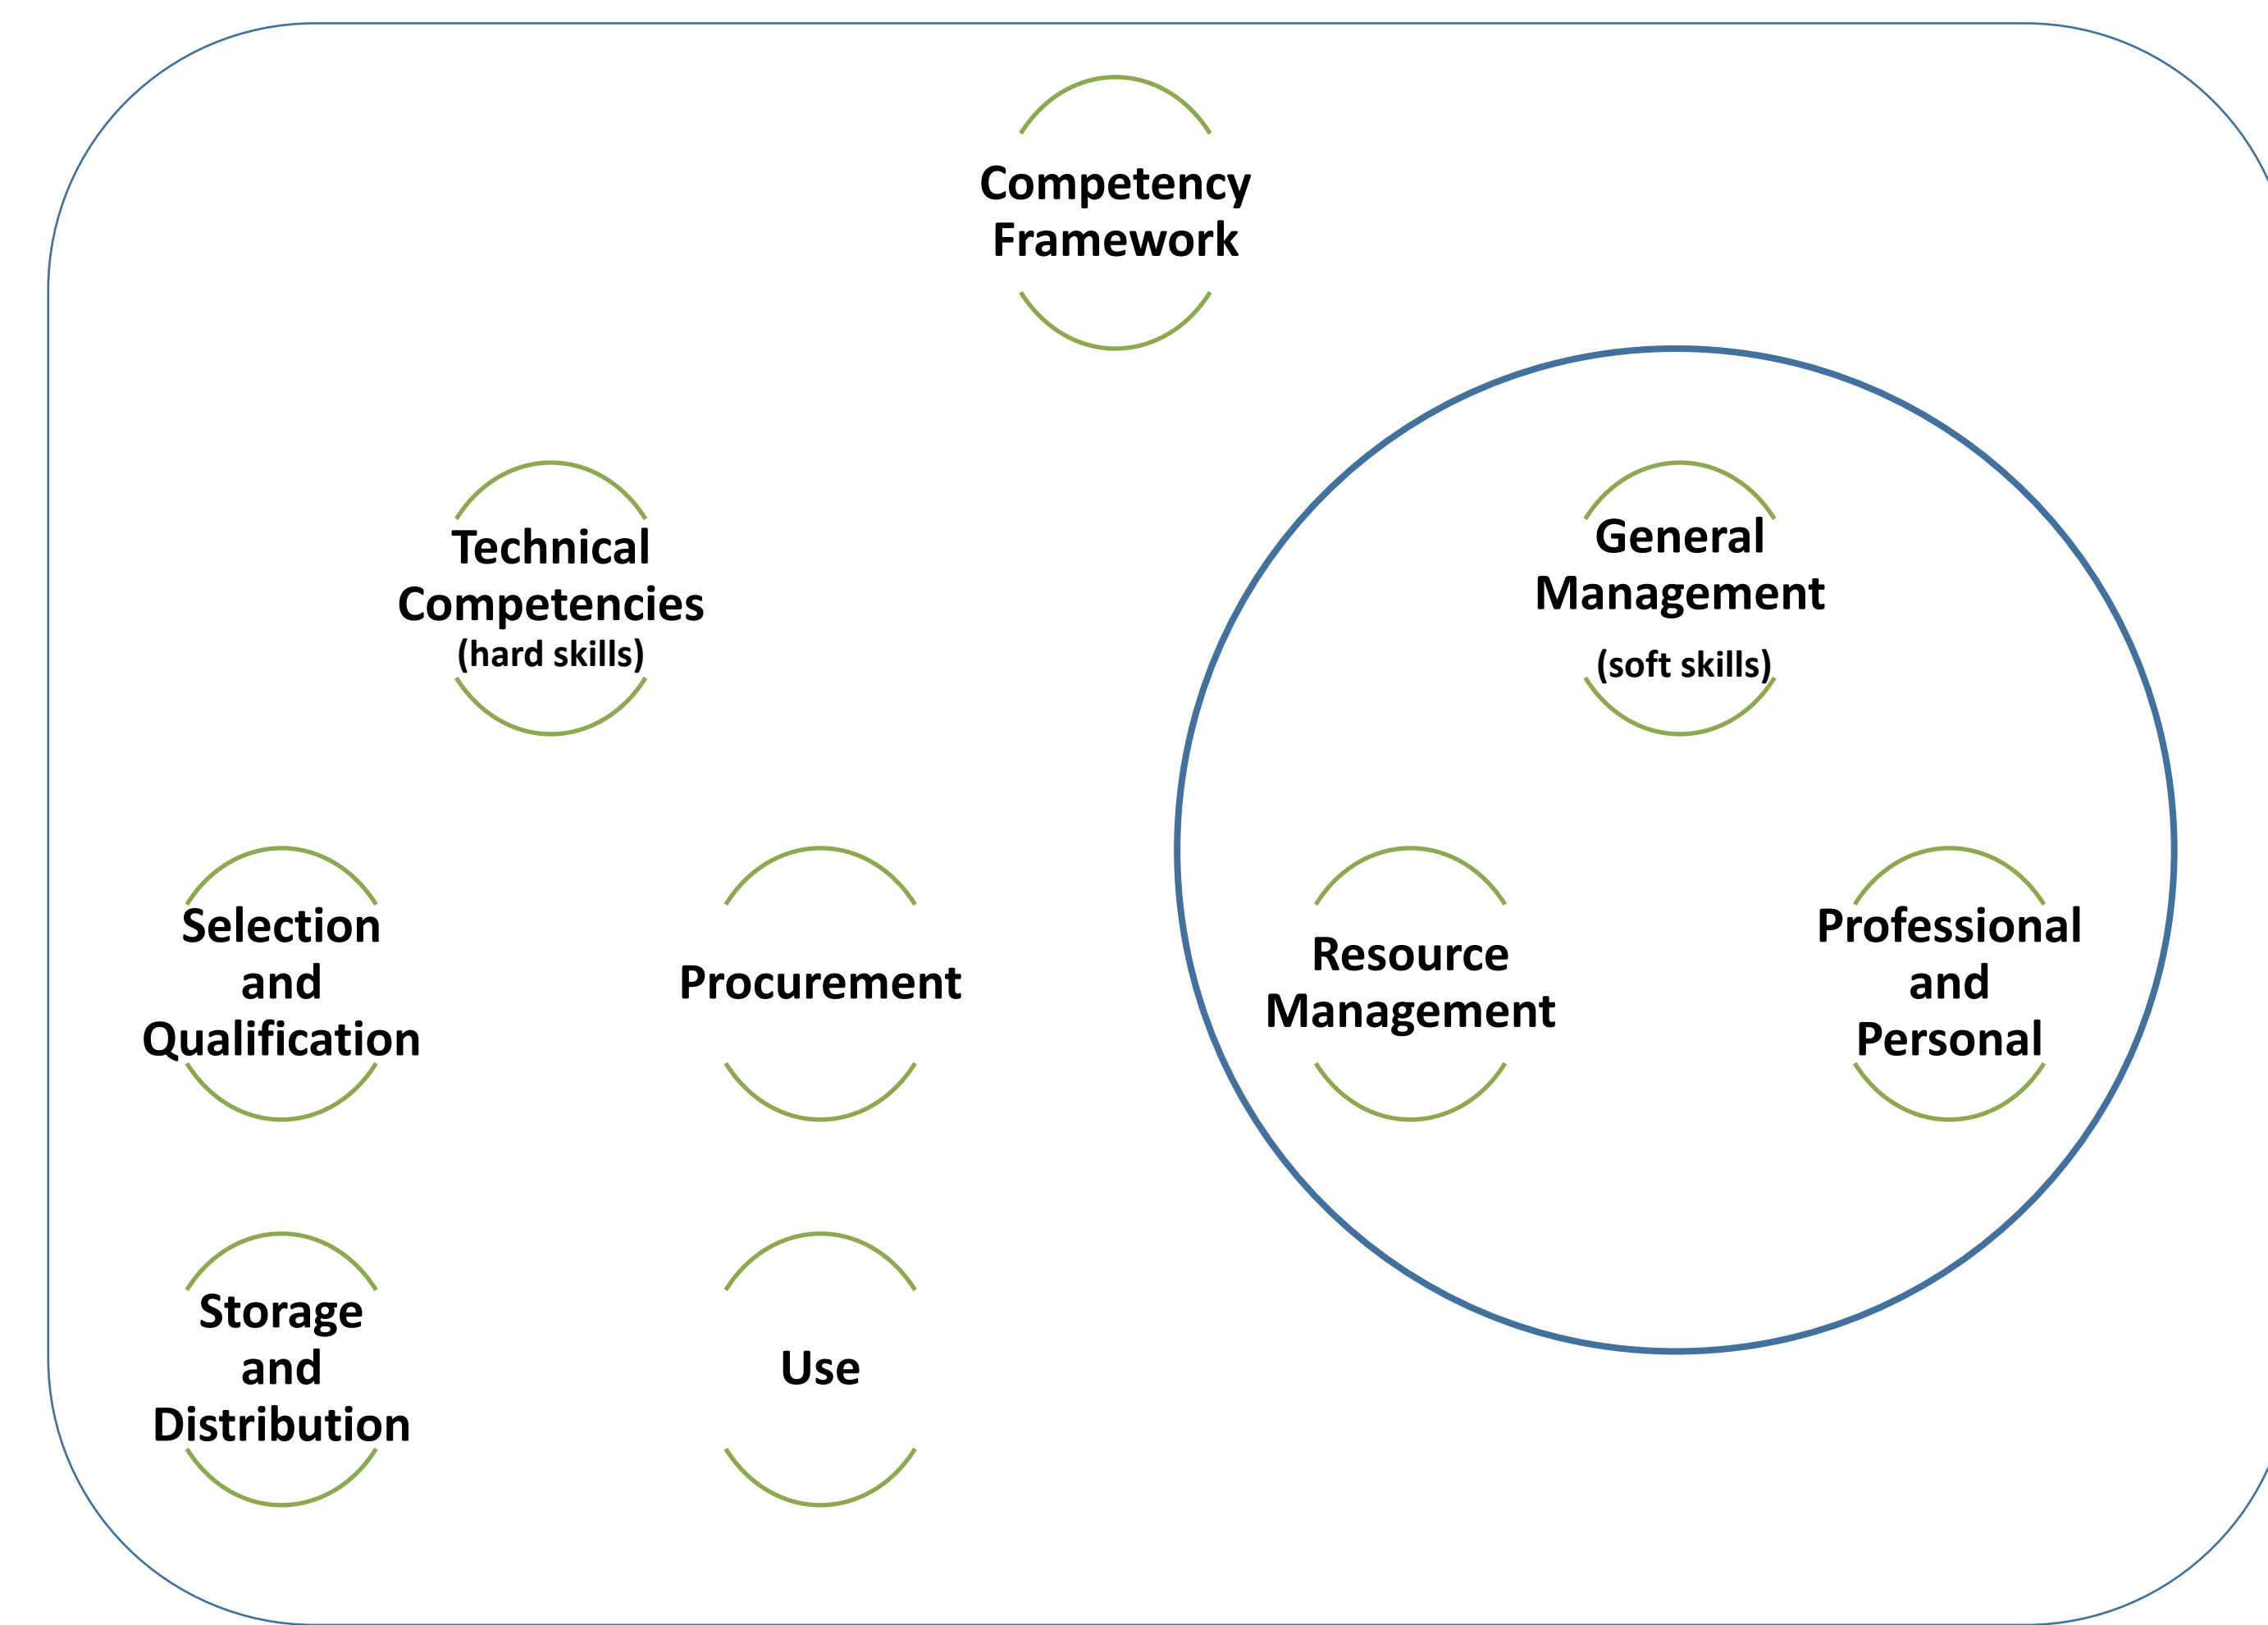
Competency Framework

Technical Competencies
(hard skills)

General Management
(soft skills)

Selection and Qualification

Procurement

Resource Management

Professional and Personal

Storage and Distribution

Use